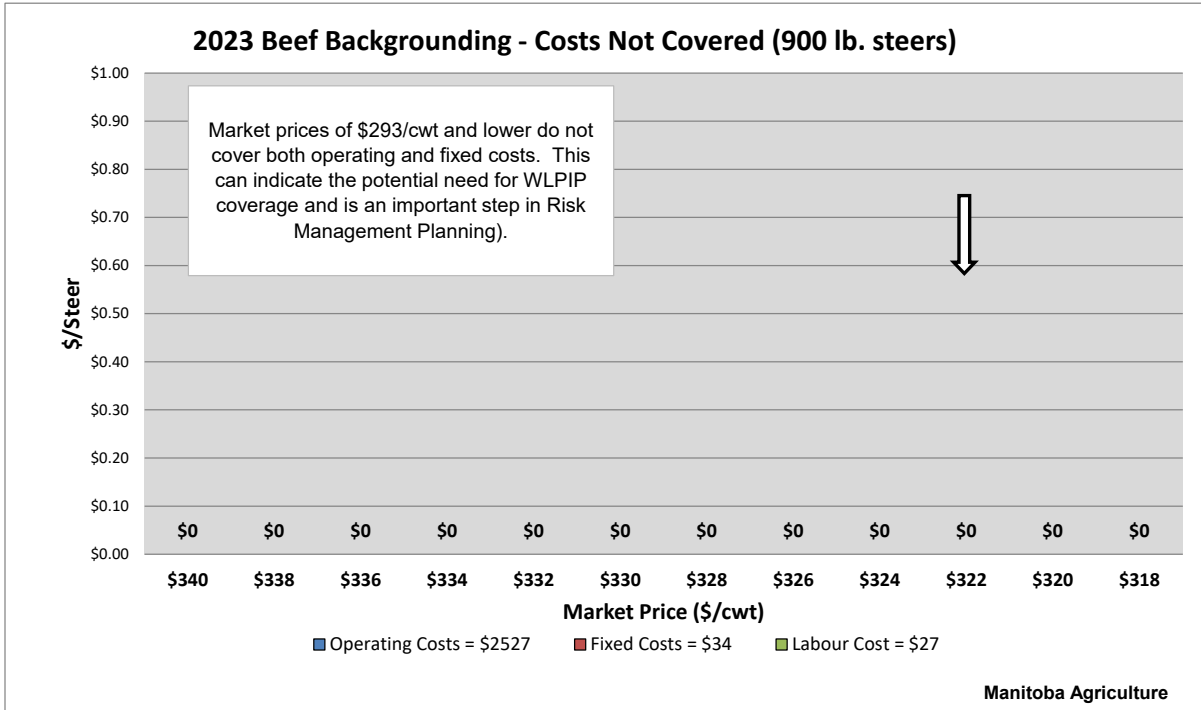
2023 Beef Backgrounding - Costs Not Covered (900 lb. steers)

Market prices of $293/cwt and lower do not cover both operating and fixed costs. This can indicate the potential need for WLPIP coverage and is an important step in Risk Management Planning).

$/Steer

$1.00
$0.90
$0.80
$0.70
$0.60
$0.50
$0.40
$0.30
$0.20
$0.10
$0.00

| $0 | $0 | $0 | $0 | $0 | $0 | $0 | $0 | $0 | $0 | $0 | $0 |
|---|---|---|---|---|---|---|---|---|---|---|---|
| $340 | $338 | $336 | $334 | $332 | $330 | $328 | $326 | $324 | $322 | $320 | $318 |

Market Price ($/cwt)

Operating Costs = $2527   Fixed Costs = $34   Labour Cost = $27

Manitoba Agriculture